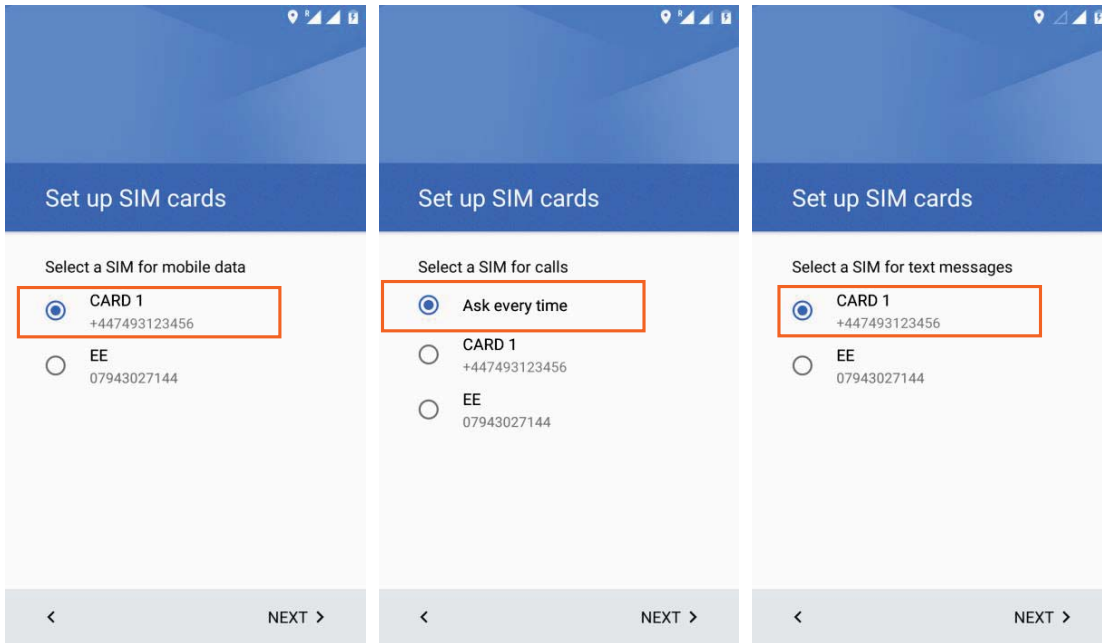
R

Set up SIM cards

Select a SIM for mobile data

CARD 1
+447493123456

EE
07943027144

<

NEXT >

R

Set up SIM cards

Select a SIM for calls

Ask every time

CARD 1
+447493123456

EE
07943027144

<

NEXT >

Set up SIM cards

Select a SIM for text messages

CARD 1
+447493123456

EE
07943027144

<

NEXT >